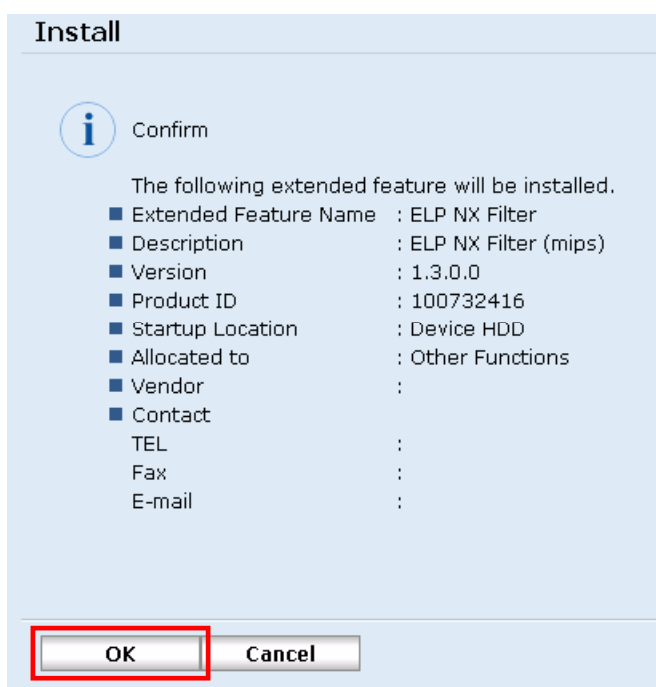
Install

i Confirm

The following extended feature will be installed.

■ Extended Feature Name : ELP NX Filter
■ Description : ELP NX Filter (mips)
■ Version : 1.3.0.0
■ Product ID : 100732416
■ Startup Location : Device HDD
■ Allocated to : Other Functions
■ Vendor :
■ Contact
TEL :
Fax :
E-mail :

OK Cancel